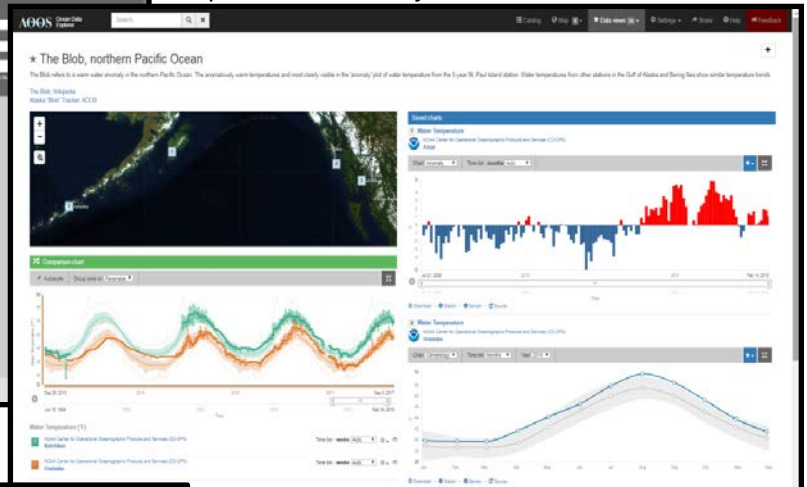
AOOS Ocean Data Explorer

Search

Catalog Map Data views Settings Share Help Feedback

★ The Blob, northern Pacific Ocean

The Blob refers to a warm water anomaly in the northern Pacific Ocean. The anomalously warm temperatures and most clearly visible in the 'anomaly' plot of water temperature from the 5-year St. Paul Island station. Water temperatures from other stations in the Gulf of Alaska and Bering Sea show similar temperature trends.

The Blob, Wikipedia
Alaska "Blob" Tracker, AOOS

Comparison chart

Autoscale Group axes all

Saved charts

Water Temperature
NOAA Center for Operational Oceanographic Products and Services (CO-OPS)

Chart: Anomaly Time bin: monthly

Download Station Sensor Source

Water Temperature
NOAA Center for Operational Oceanographic Products and Services (CO-OPS)
Unalaska

Chart: Climatology Time bin: Monthly Year

Water Temperature (°F)

NOAA Center for Operational Oceanographic Products and Services (CO-OPS)
Time bin: weeks

NOAA Center for Operational Oceanographic Products and Services (CO-OPS)
Unalaska
Time bin: weeks

Jan Feb Mar Apr May Jun Jul Aug Sep Oct Nov Dec

Download Station Sensor Source